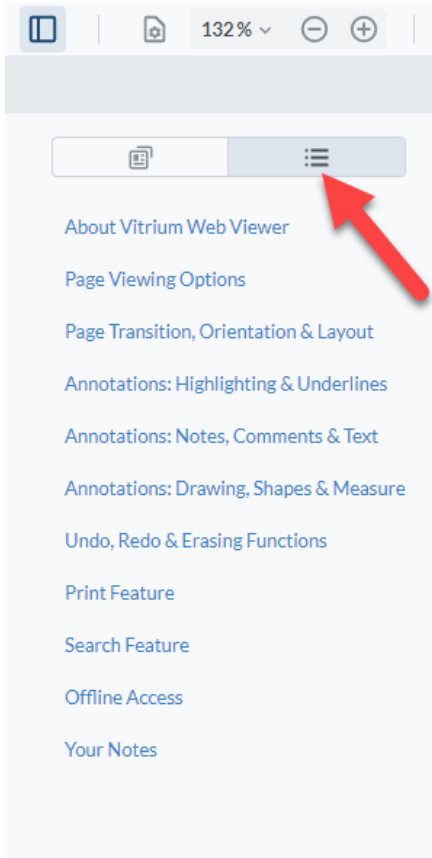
132 %

About Vitrium Web Viewer

Page Viewing Options

Page Transition, Orientation & Layout

Annotations: Highlighting & Underlines

Annotations: Notes, Comments & Text

Annotations: Drawing, Shapes & Measure

Undo, Redo & Erasing Functions

Print Feature

Search Feature

Offline Access

Your Notes